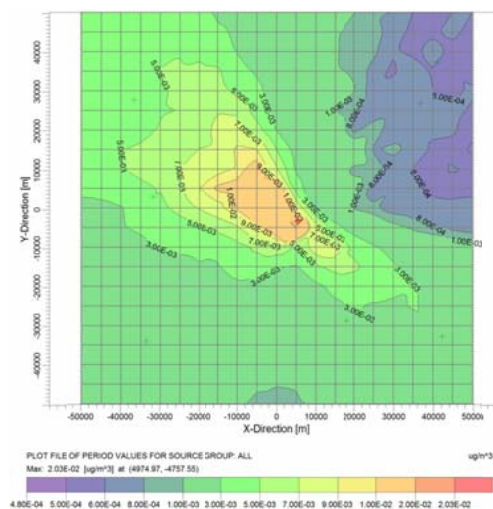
40000
30000
20000
10000
0
-10000
-20000
-30000
-40000

Y-Direction [m]

5.00E-03
5.00E-03
3.00E-03
1.00E-03
8.00E-04
5.00E-04
7.00E-03
5.00E-03
7.00E-03
9.00E-03
1.00E-03
8.00E-04
6.00E-04
1.00E-02
1.00E-02
3.00E-03
9.00E-03
7.00E-03
5.00E-03
8.00E-04
1.00E-03
3.00E-03
3.00E-03
3.00E-03
3.00E-03

-50000 -40000 -30000 -20000 -10000 0 10000 20000 30000 40000 50000

X-Direction [m]

PLOT FILE OF PERIOD VALUES FOR SOURCE GROUP: ALL

ug/m^3

Max: 2.03E-02 [ug/m^3] at (4974.97, -4757.55)

4.80E-04 5.00E-04 6.00E-04 8.00E-04 1.00E-03 3.00E-03 5.00E-03 7.00E-03 9.00E-03 1.00E-02 2.00E-02 2.03E-02